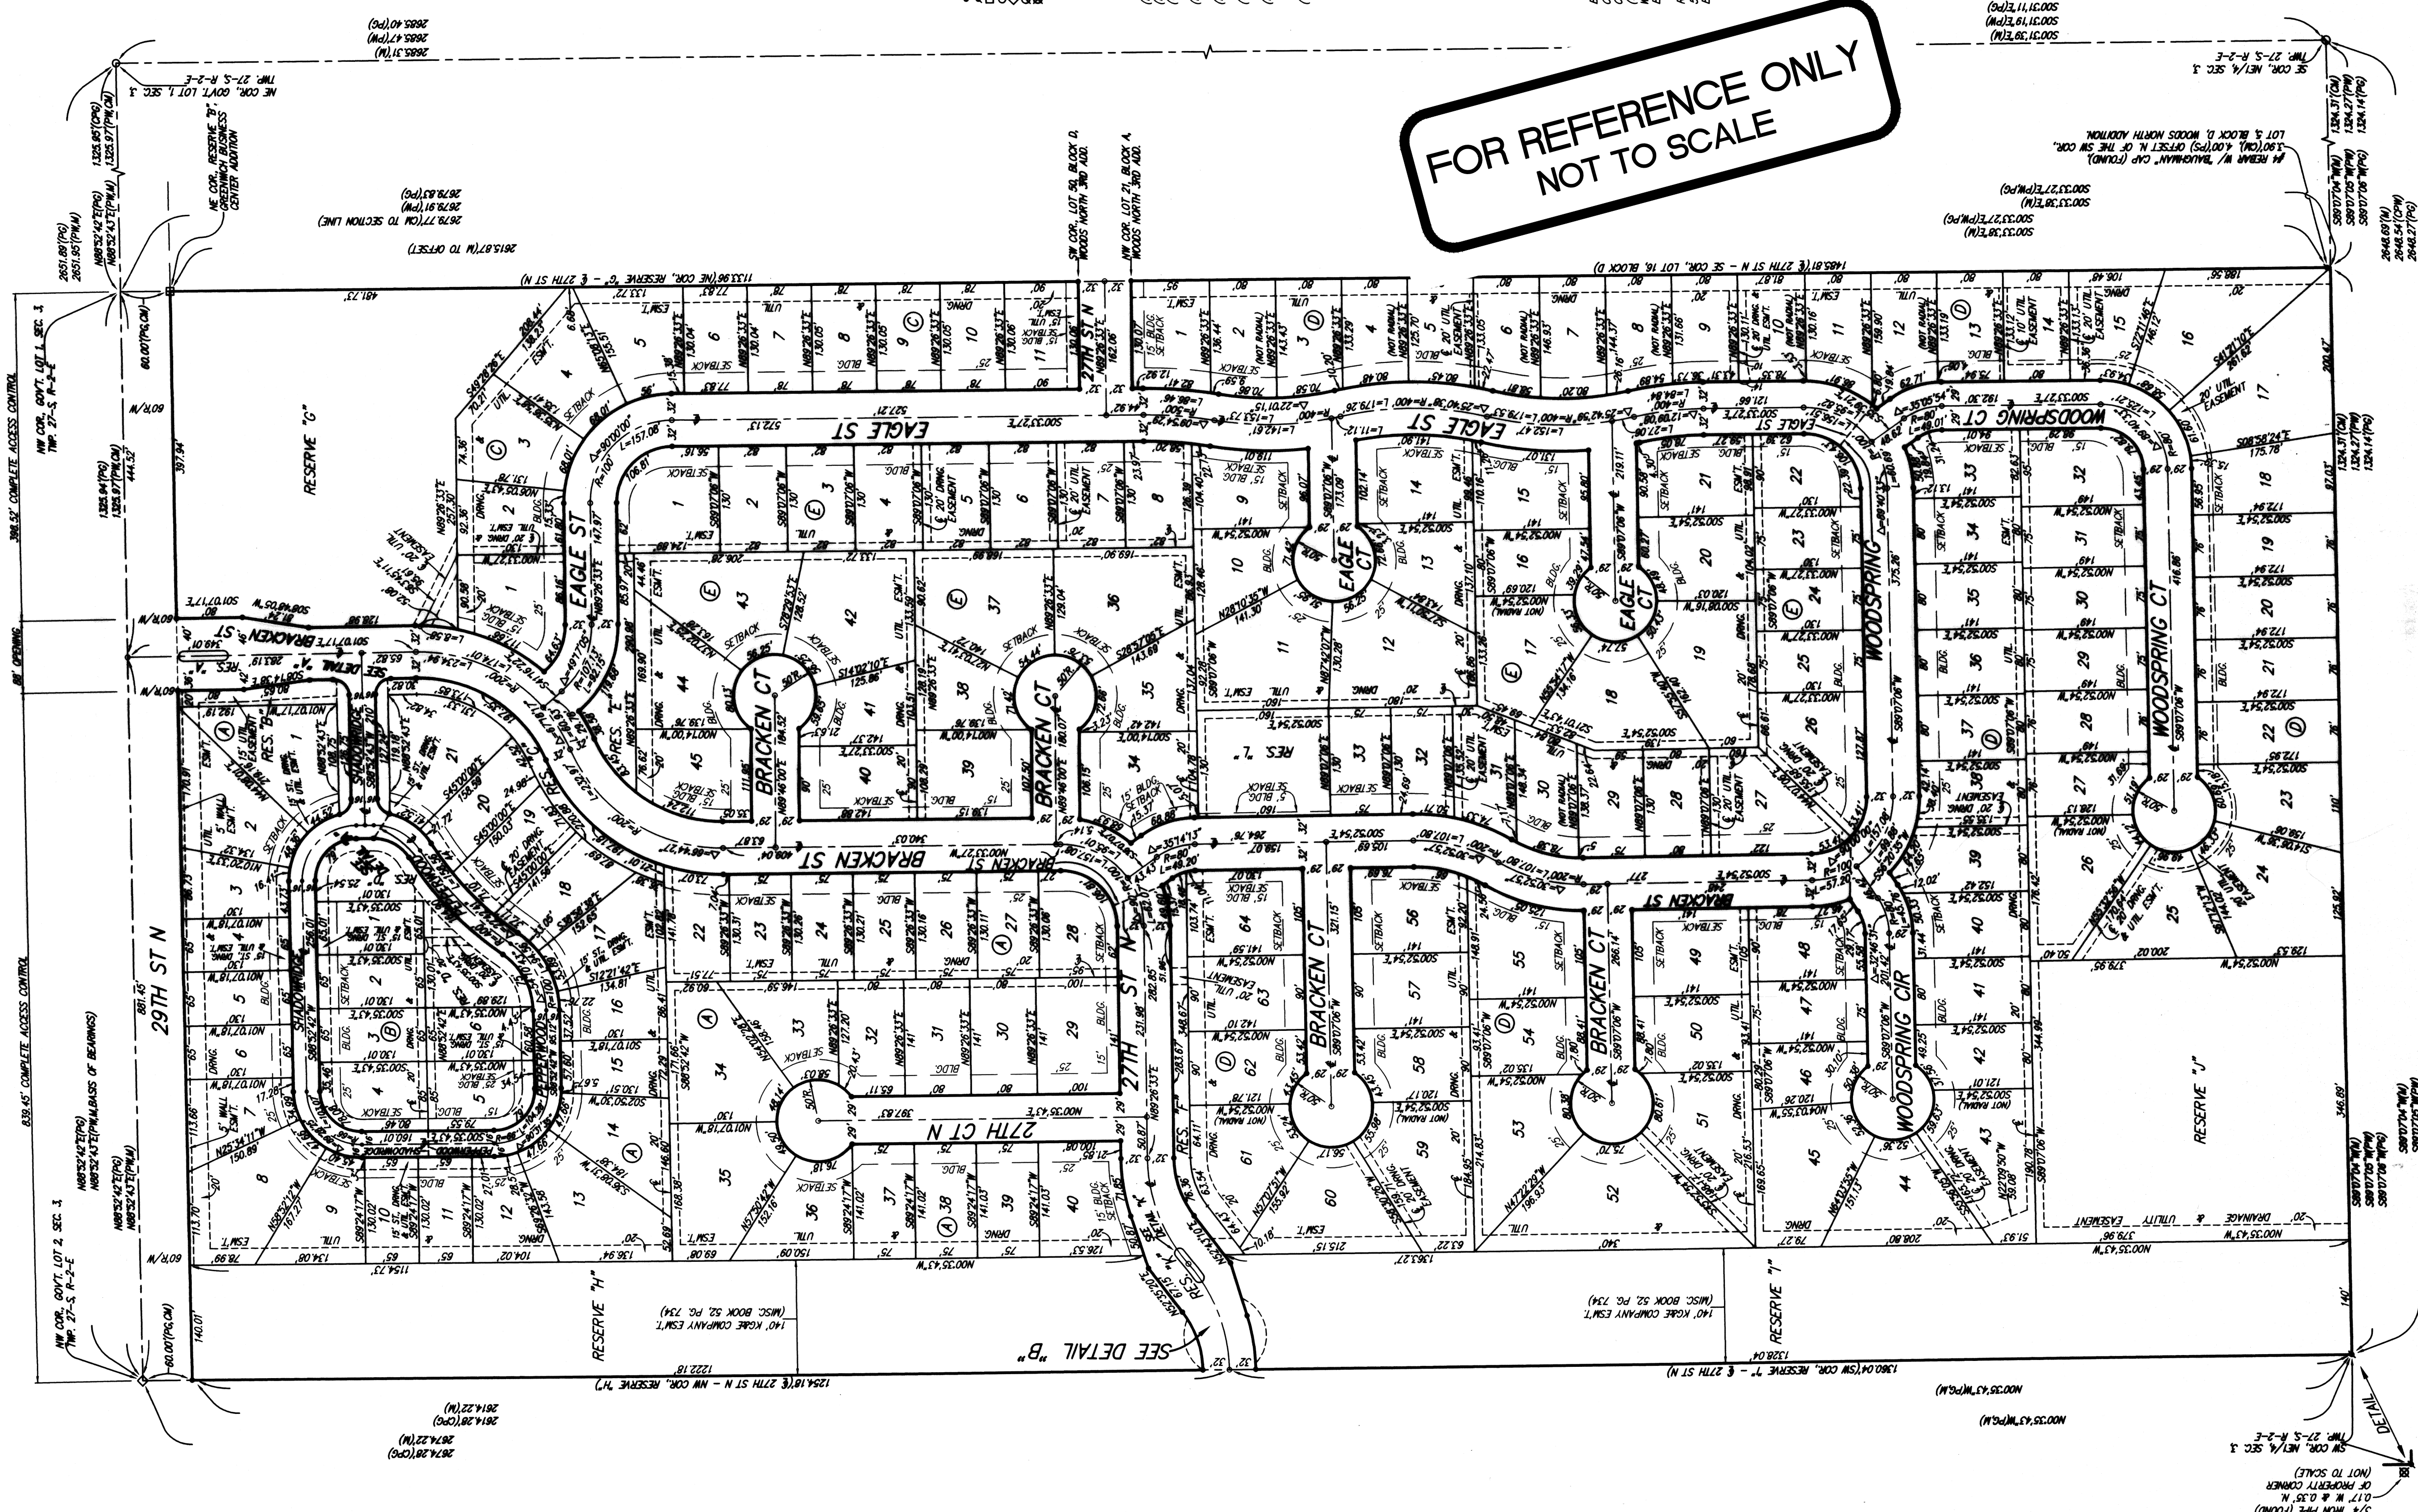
FOR REFERENCE ONLY
NOT TO SCALE

EAGLE ST
EAGLE ST
EAGLE CT
EAGLE CT
BRACKEN ST
BRACKEN CT
BRACKEN CT
BRACKEN CT
BRACKEN CT
WOODSPRING
WOODSPRING CT
WOODSPRING CT
WOODSPRING CIR
SHADOWOOD
27TH ST N
27TH CT N
29TH ST N
RESERVE "G"
RESERVE "H"
RESERVE "I"
RESERVE "J"
RES. "L"
RES. "B"
RES. "A"
RES. "F"
SEE DETAIL "B"
SEE DETAIL "A"

140' KG&E COMPANY ESM'T. (MISC. BOOK 52, PG. 734)
140' KG&E COMPANY ESM'T. (MISC. BOOK 52, PG. 734)
20' DRAINAGE & UTILITY EASEMENT
839.45' COMPLETE ACCESS CONTROL
398.52' COMPLETE ACCESS CONTROL
NW COR., GOV'T. LOT 2, SEC. 3, TWP. 27-S, R-2-E
NW COR., GOV'T. LOT 1, SEC. 3, TWP. 27-S, R-2-E
NE COR., GOV'T. LOT 1, SEC. 3, TWP. 27-S, R-2-E
SE COR., NE1/4, SEC. 3, TWP. 27-S, R-2-E
SW COR., NE1/4, SEC. 3, TWP. 27-S, R-2-E
NE COR., RESERVE "B", GREENWICH BUSINESS CENTER ADDITION
SW COR., LOT 50, BLOCK D, WOODS NORTH 3RD ADD.
NW COR., LOT 21, BLOCK A, WOODS NORTH 3RD ADD.
#4 REBAR W/ "BAUGHMAN" CAP (FOUND), 3.90'(CM), 4.00'(PS) OFFSET N. OF THE SW COR., LOT 5, BLOCK D, WOODS NORTH ADDITION.
1485.81'(¢ 27TH ST N – SE COR., LOT 16, BLOCK D)
1133.96'(NE COR., RESERVE "G" – ¢ 27TH ST N)
1254.18'(¢ 27TH ST N – NW COR., RESERVE "H")
1360.04'(SW COR., RESERVE "I" – ¢ 27TH ST N)
N88°52'42"E(PG) N88°52'43"E(PM,BASIS OF BEARINGS)
N00°35'43"W(PG,M)
S00°31'11"E(PG) S00°31'39"E(M)
S89°07'04"W(M) S89°07'05"W(PG)
2679.77(CM TO SECTION LINE)
2615.67(M TO OFFSET)
1325.85'(PG) 1325.97'(PM,CM)
2651.89'(PG) 2651.95'(PM,M)
60.00'(PG,CM)
60' R/W
60' R/W
80' OPENING
881.45'
DETAIL
3/4" IRON PIPE (FOUND) 0.17' W. & 0.35' N. OF PROPERTY CORNER (NOT TO SCALE)